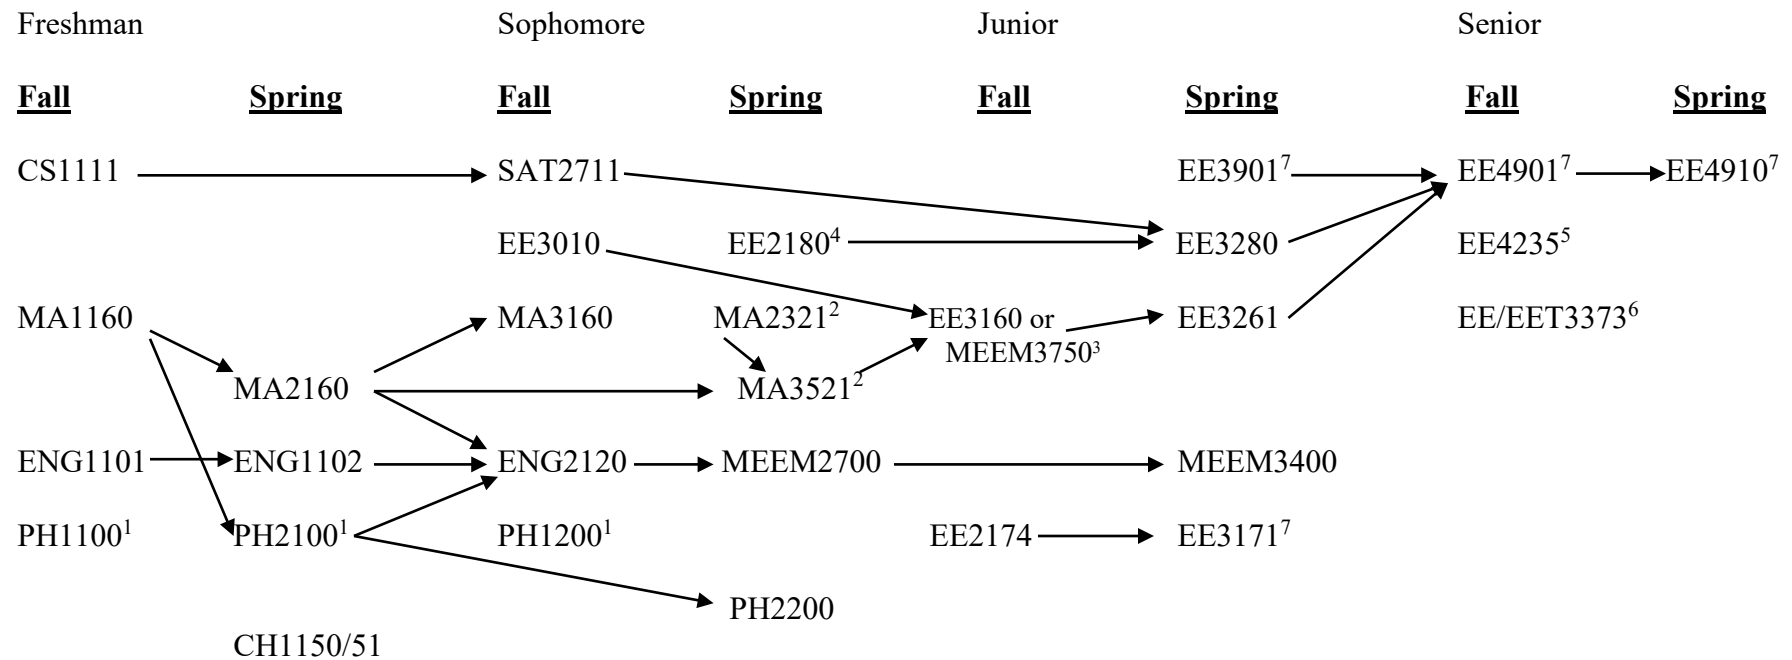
| Freshman | | Sophomore | | Junior | | Senior | |
|---|---|---|---|---|---|---|---|
| **Fall** | **Spring** | **Fall** | **Spring** | **Fall** | **Spring** | **Fall** | **Spring** |
| CS1111 | | SAT2711 | | | EE3901$^7$ | EE4901$^7$ | EE4910$^7$ |
| | | EE3010 | EE2180$^4$ | | EE3280 | EE4235$^5$ | |
| MA1160 | | MA3160 | MA2321$^2$ | EE3160 or MEEM3750$^3$ | EE3261 | EE/EET3373$^6$ | |
| | MA2160 | | MA3521$^2$ | | | | |
| ENG1101 | ENG1102 | ENG2120 | MEEM2700 | | MEEM3400 | | |
| PH1100$^1$ | PH2100$^1$ | PH1200$^1$ | | EE2174 | EE3171$^7$ | | |
| | | | PH2200 | | | | |
| | CH1150/51 | | | | | | |